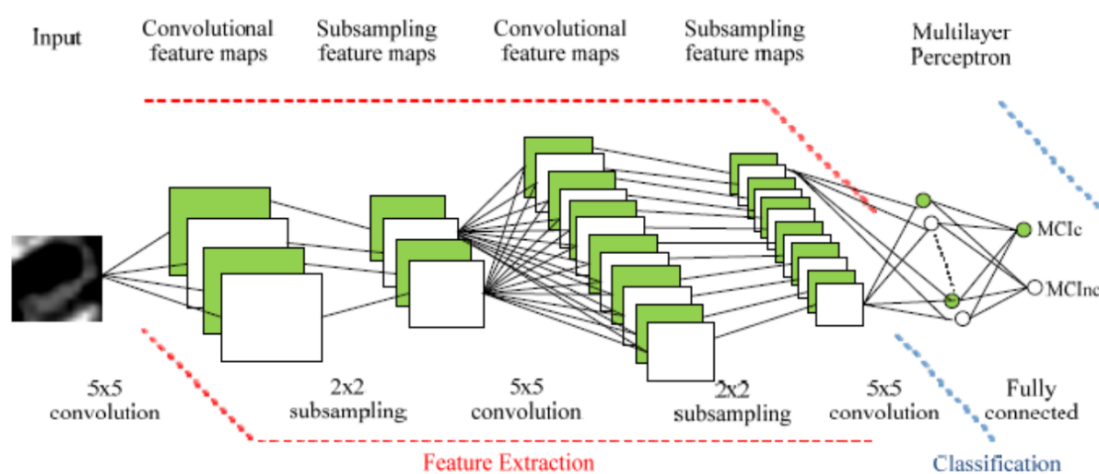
Input

Convolutional feature maps

Subsampling feature maps

Convolutional feature maps

Subsampling feature maps

Multilayer Perceptron

MCIc

MCInc

5x5 convolution

2x2 subsampling

5x5 convolution

2x2 subsampling

5x5 convolution

Fully connected

Feature Extraction

Classification